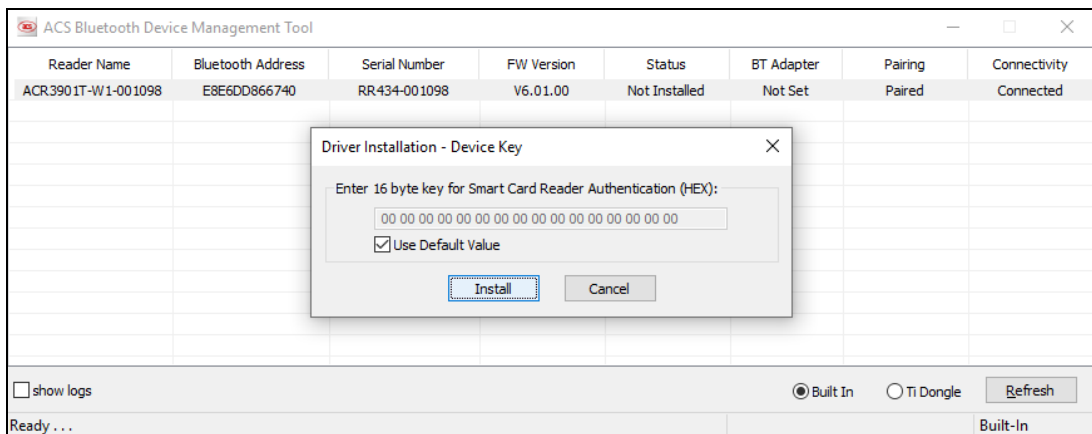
ACS Bluetooth Device Management Tool

| Reader Name | Bluetooth Address | Serial Number | FW Version | Status | BT Adapter | Pairing | Connectivity |
|---|---|---|---|---|---|---|---|
| ACR3901T-W1-001098 | E8E6DD866740 | RR434-001098 | V6.01.00 | Not Installed | Not Set | Paired | Connected |

Driver Installation - Device Key

Enter 16 byte key for Smart Card Reader Authentication (HEX):

00 00 00 00 00 00 00 00 00 00 00 00 00 00 00 00

Use Default Value

Install

Cancel

show logs

Built In

Ti Dongle

Refresh

Ready . . .

Built-In